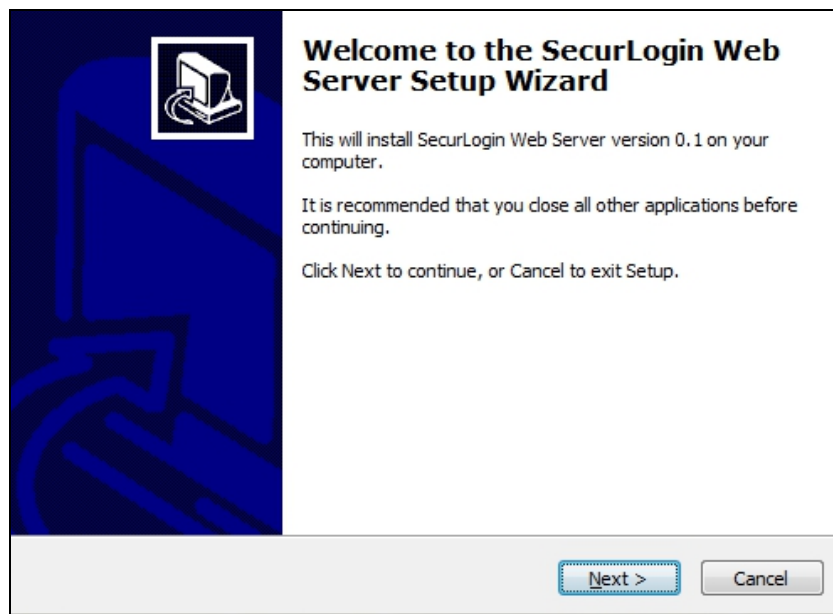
Welcome to the SecurLogin Web Server Setup Wizard

This will install SecurLogin Web Server version 0.1 on your computer.

It is recommended that you close all other applications before continuing.

Click Next to continue, or Cancel to exit Setup.

Next >

Cancel